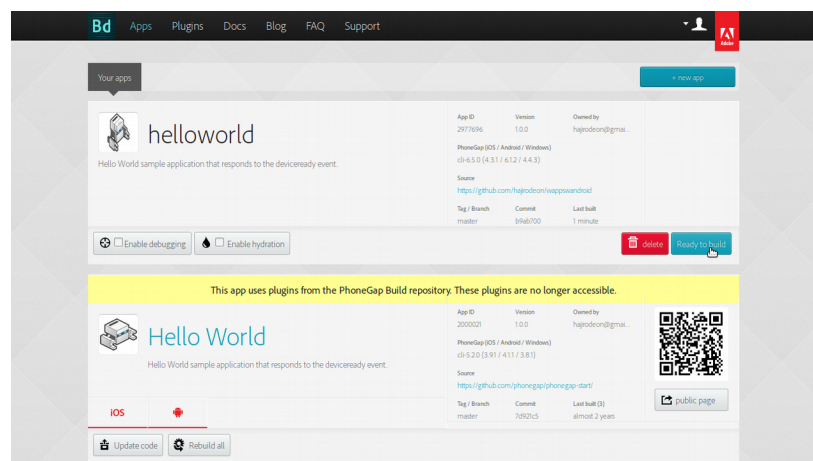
Bd Apps Plugins Docs Blog FAQ Support

Adobe

Your apps

+ new app

helloworld

Hello World sample application that responds to the deviceready event.

App ID
2977696

Version
1.0.0

Owned by
hajirodeon@gmai...

PhoneGap (iOS / Android / Windows)
cli-6.5.0 (4.3.1 / 6.1.2 / 4.4.3)

Source
https://github.com/hajirodeon/wappswandroid

Tag / Branch
master

Commit
b9ab700

Last built
1 minute

Enable debugging

Enable hydration

delete

Ready to build

This app uses plugins from the PhoneGap Build repository. These plugins are no longer accessible.

Hello World

Hello World sample application that responds to the deviceready event.

App ID
2000021

Version
1.0.0

Owned by
hajirodeon@gmai...

PhoneGap (iOS / Android / Windows)
cli-5.2.0 (3.9.1 / 4.1.1 / 3.8.1)

Source
https://github.com/phonegap/phonegap-start/

Tag / Branch
master

Commit
7d921c5

Last built (3)
almost 2 years

public page

iOS

Update code

Rebuild all